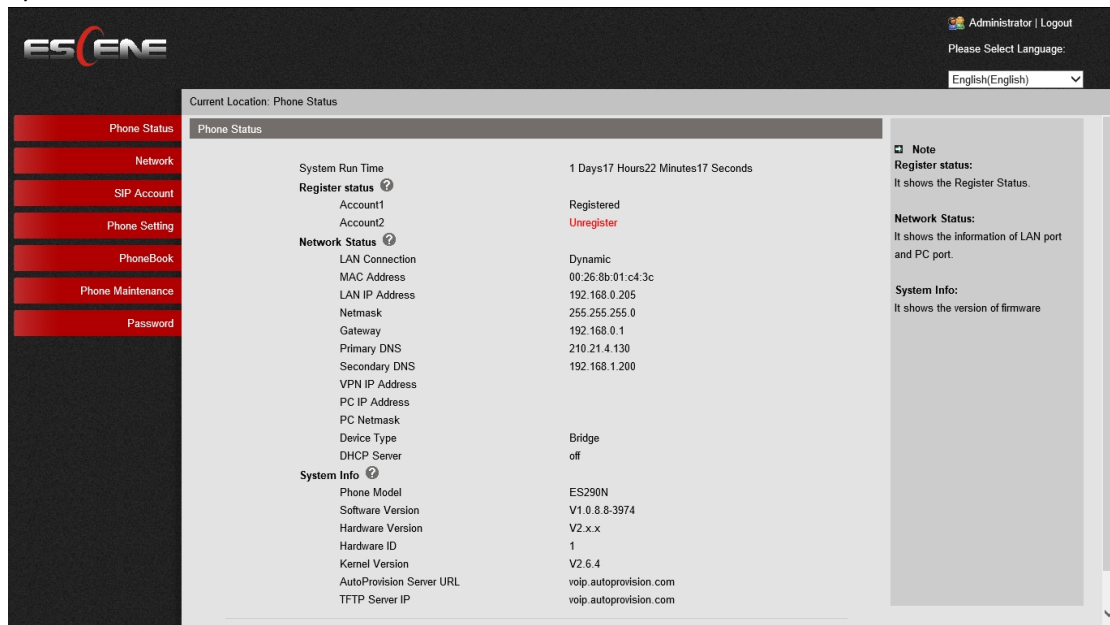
ESCENE

Administrator | Logout
Please Select Language:
English(English)

Current Location: Phone Status

Phone Status
Network
SIP Account
Phone Setting
PhoneBook
Phone Maintenance
Password

Phone Status

| | |
|---|---|
| System Run Time | 1 Days17 Hours22 Minutes17 Seconds |
| Register status | |
| Account1 | Registered |
| Account2 | Unregister |
| Network Status | |
| LAN Connection | Dynamic |
| MAC Address | 00:26:8b:01:c4:3c |
| LAN IP Address | 192.168.0.205 |
| Netmask | 255.255.255.0 |
| Gateway | 192.168.0.1 |
| Primary DNS | 210.21.4.130 |
| Secondary DNS | 192.168.1.200 |
| VPN IP Address | |
| PC IP Address | |
| PC Netmask | |
| Device Type | Bridge |
| DHCP Server | off |
| System Info | |
| Phone Model | ES290N |
| Software Version | V1.0.8.8-3974 |
| Hardware Version | V2.x.x |
| Hardware ID | 1 |
| Kernel Version | V2.6.4 |
| AutoProvision Server URL | voip.autoprovision.com |
| TFTP Server IP | voip.autoprovision.com |

Note
Register status:
It shows the Register Status.

Network Status:
It shows the information of LAN port and PC port.

System Info:
It shows the version of firmware